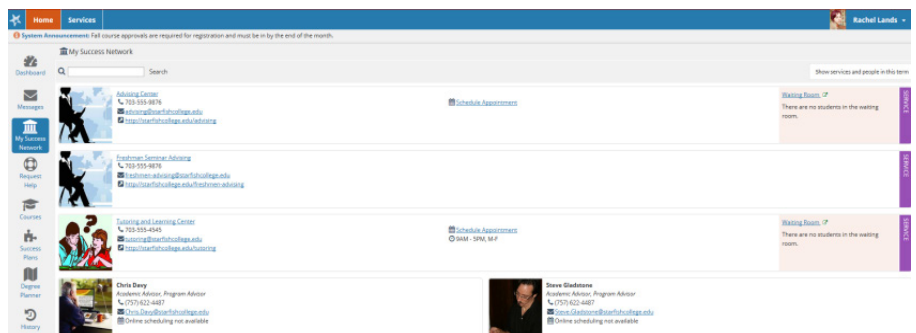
Home Services Rachel Lands

System Announcement: Fall course approvals are required for registration and must be in by the end of the month.

Dashboard

Messages

My Success Network

Request Help

Courses

Success Plans

Degree Planner

History

My Success Network

Search

Show services and people in this term

Advising Center
703-555-9876
advising@starfishcollege.edu
http://starfishcollege.edu/advising

Schedule Appointment

Waiting Room
There are no students in the waiting room.

SERVICE

Freshmen Seminar Advising
703-555-9876
freshmen-advising@starfishcollege.edu
http://starfishcollege.edu/freshmen-advising

SERVICE

Tutoring and Learning Center
703-555-4545
tutoring@starfishcollege.edu
http://starfishcollege.edu/tutoring

Schedule Appointment
9AM - 5PM, M-F

Waiting Room
There are no students in the waiting room.

SERVICE

Chris Davy
Academic Advisor, Program Advisor
(757) 622-4487
Chris.Davy@starfishcollege.edu
Online scheduling not available

Steve Gladstone
Academic Advisor, Program Advisor
(757) 622-4487
Steve.Gladstone@starfishcollege.edu
Online scheduling not available